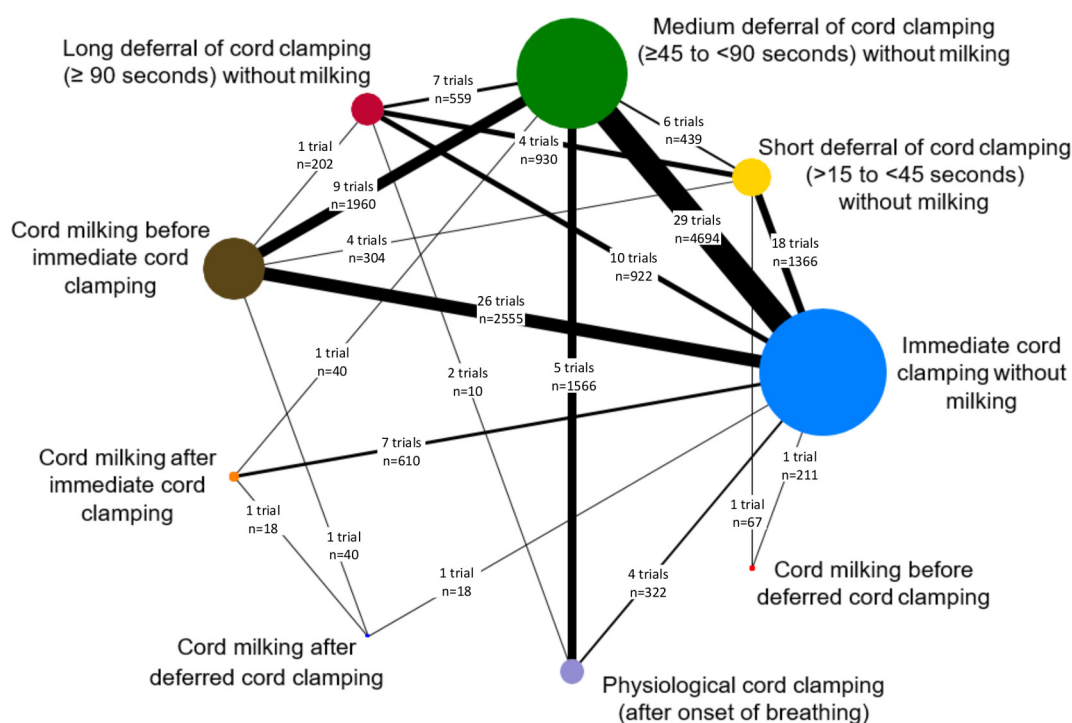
Long deferral of cord clamping (≥ 90 seconds) without milking

Medium deferral of cord clamping (≥45 to <90 seconds) without milking

7 trials n=559

6 trials n=439

1 trial n=202

4 trials n=930

Short deferral of cord clamping (>15 to <45 seconds) without milking

9 trials n=1960

29 trials n=4694

18 trials n=1366

Cord milking before immediate cord clamping

4 trials n=304

10 trials n=922

26 trials n=2555

Immediate cord clamping without milking

1 trial n=40

2 trials n=10

5 trials n=1566

7 trials n=610

1 trial n=211

Cord milking after immediate cord clamping

1 trial n=18

1 trial n=40

1 trial n=67

Cord milking before deferred cord clamping

1 trial n=18

4 trials n=322

Cord milking after deferred cord clamping

Physiological cord clamping (after onset of breathing)